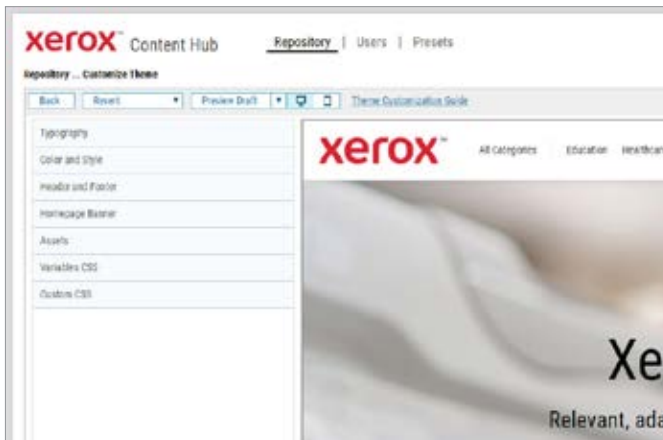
xerox™ Content Hub

Repository | Users | Presets

Repository ... Customize Theme

Back | Reset | Preview Draft | Theme Customization Guide

Typography

Color and Style

Header and Footer

Homepage Banner

Assets

Variables CSS

Custom CSS

xerox™

All Categories | Education | Healthcar

Xe

Relevant, ada